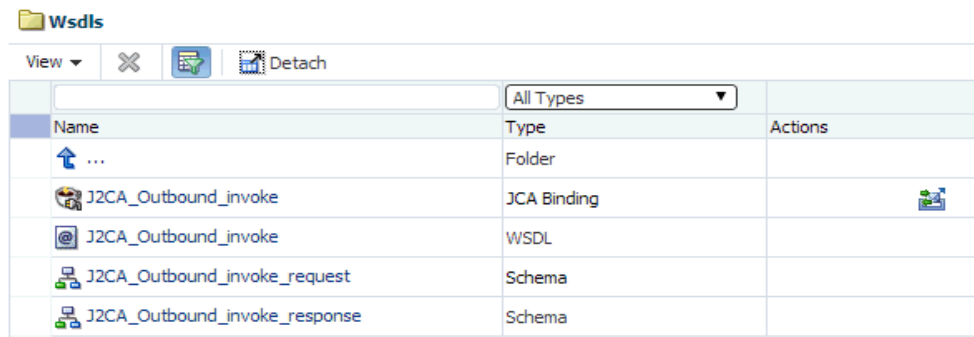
Wsdls

View ▾ Detach

All Types ▼

| Name | Type | Actions |
|---|---|---|
| ... | Folder | |
| J2CA_Outbound_invoke | JCA Binding | |
| J2CA_Outbound_invoke | WSDL | |
| J2CA_Outbound_invoke_request | Schema | |
| J2CA_Outbound_invoke_response | Schema | |